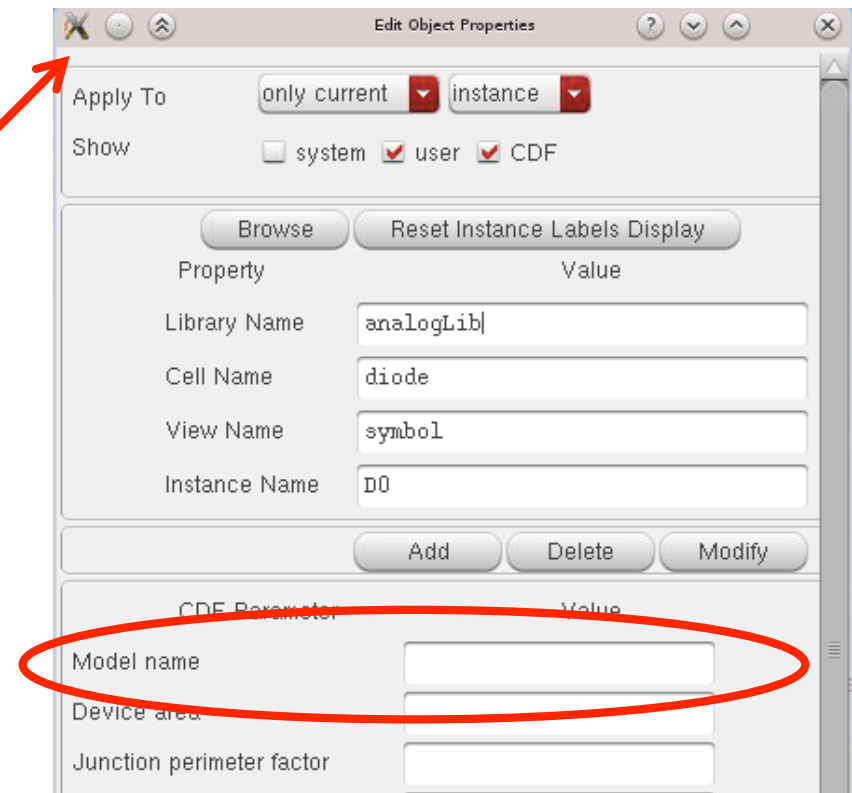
Edit Object Properties

Apply To only current instance

Show system user CDF

Browse Reset Instance Labels Display

| Property | Value |
|---|---|
| Library Name | analogLib |
| Cell Name | diode |
| View Name | symbol |
| Instance Name | D0 |

Add Delete Modify

| CDF Parameter | Value |
|---|---|
| Model name | |
| Device area | |
| Junction perimeter factor | |